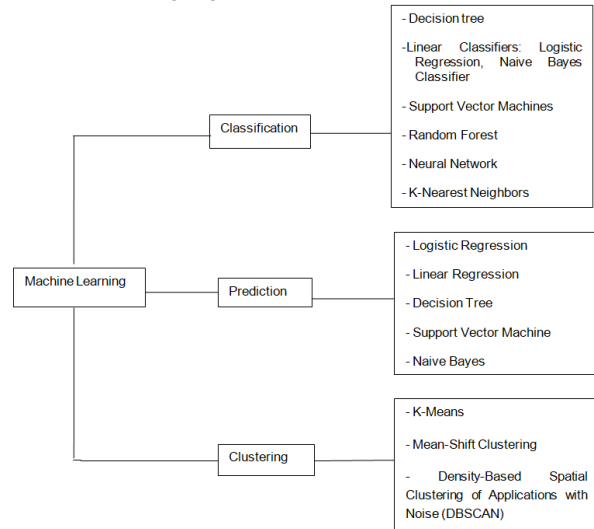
Machine Learning

Classification

- Decision tree

-Linear Classifiers: Logistic Regression, Naive Bayes Classifier

- Support Vector Machines

- Random Forest

- Neural Network

- K-Nearest Neighbors

Prediction

- Logistic Regression

- Linear Regression

- Decision Tree

- Support Vector Machine

- Naive Bayes

Clustering

- K-Means

- Mean-Shift Clustering

- Density-Based Spatial Clustering of Applications with Noise (DBSCAN)